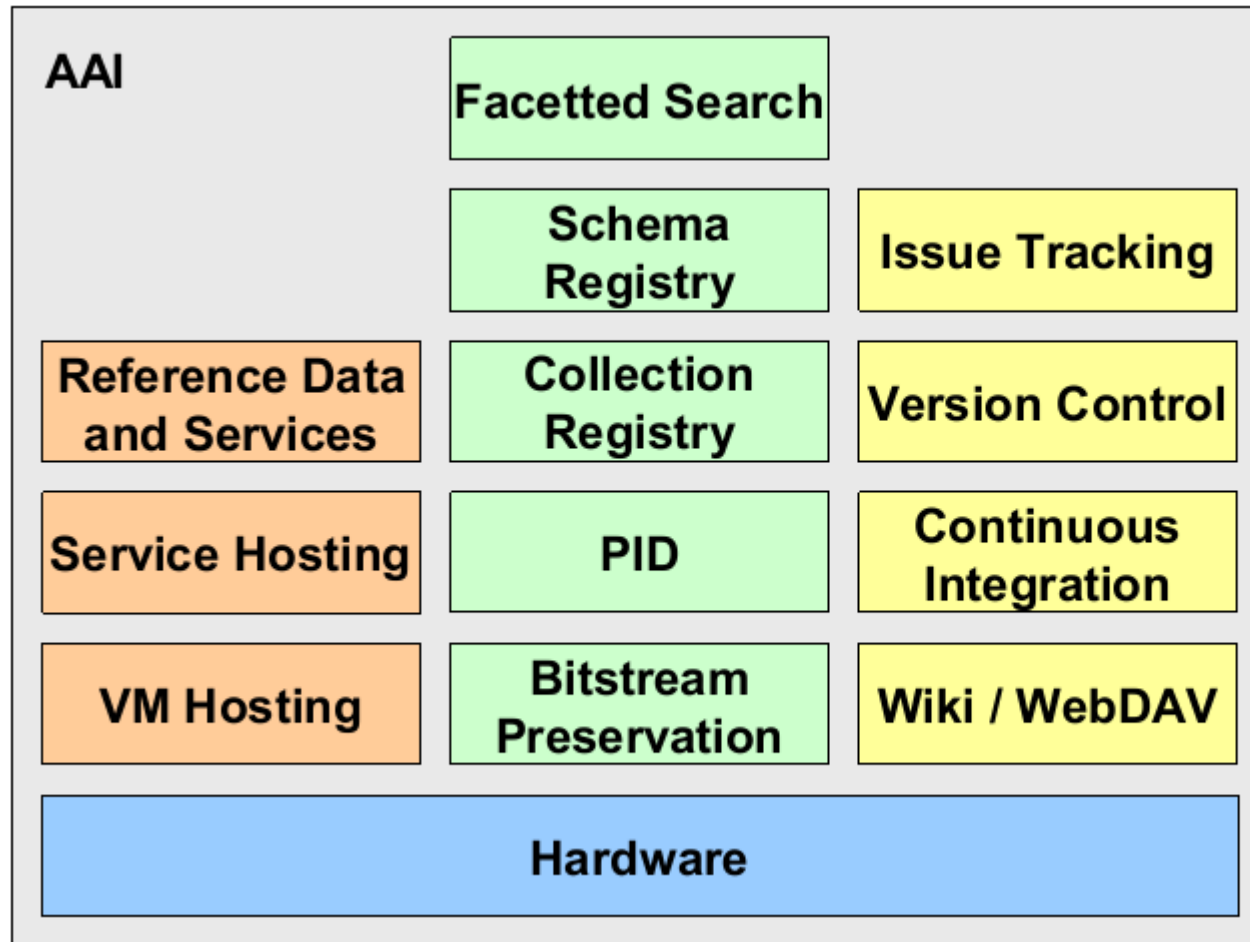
AAI

Facetted Search

Schema Registry

Issue Tracking

Reference Data and Services

Collection Registry

Version Control

Service Hosting

PID

Continuous Integration

VM Hosting

Bitstream Preservation

Wiki / WebDAV

Hardware